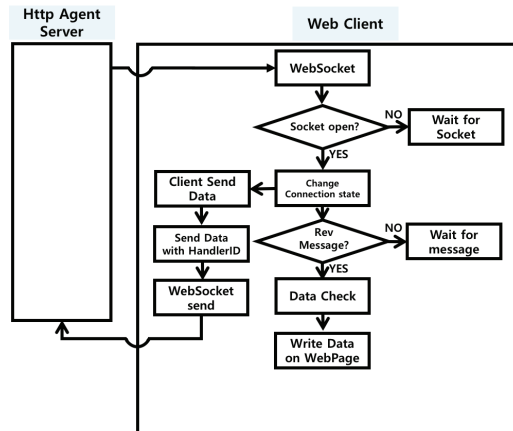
Http Agent Server

Web Client

WebSocket

Socket open?

NO

Wait for Socket

YES

Change Connection state

Client Send Data

Send Data with HandlerID

WebSocket send

Rev Message?

NO

Wait for message

YES

Data Check

Write Data on WebPage